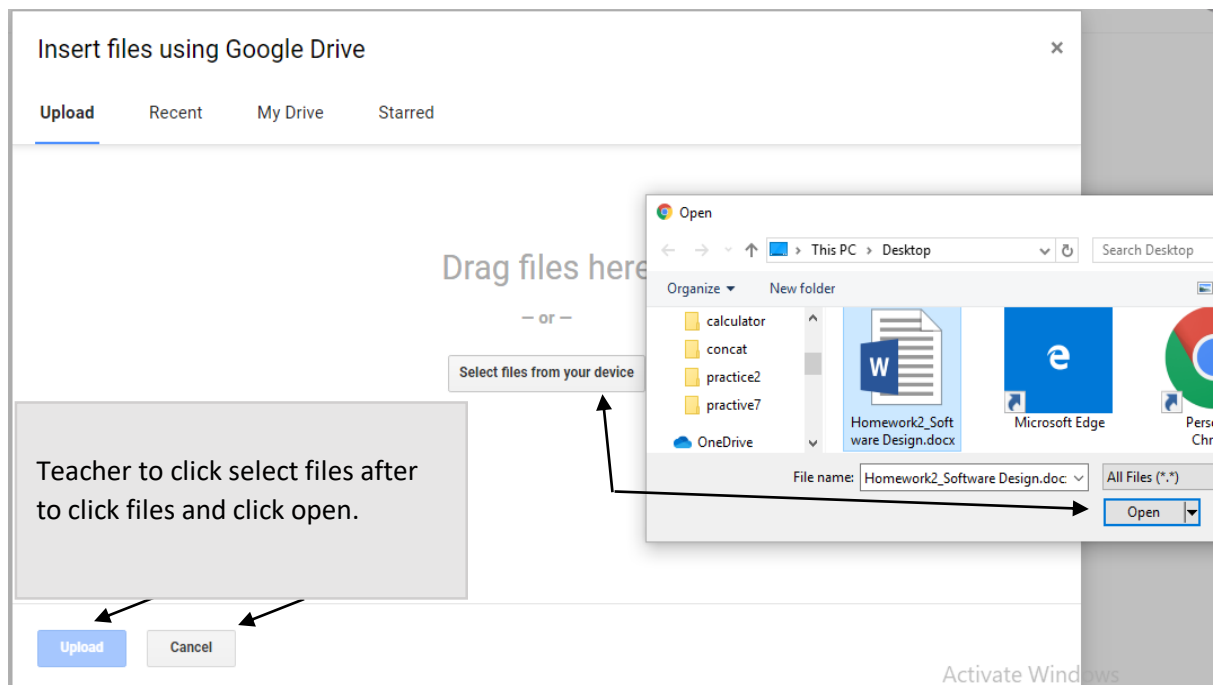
Insert files using Google Drive

×

Upload Recent My Drive Starred

Drag files here

— or —

Select files from your device

Open

This PC > Desktop

Search Desktop

Organize ▾ New folder

calculator
concat
practice2
practive7
OneDrive

W

Homework2_Software Design.docx

e

Microsoft Edge

Perso
Chr

File name: Homework2_Software Design.docx

All Files (*.*)

Open

Teacher to click select files after to click files and click open.

Upload Cancel

Activate Windows